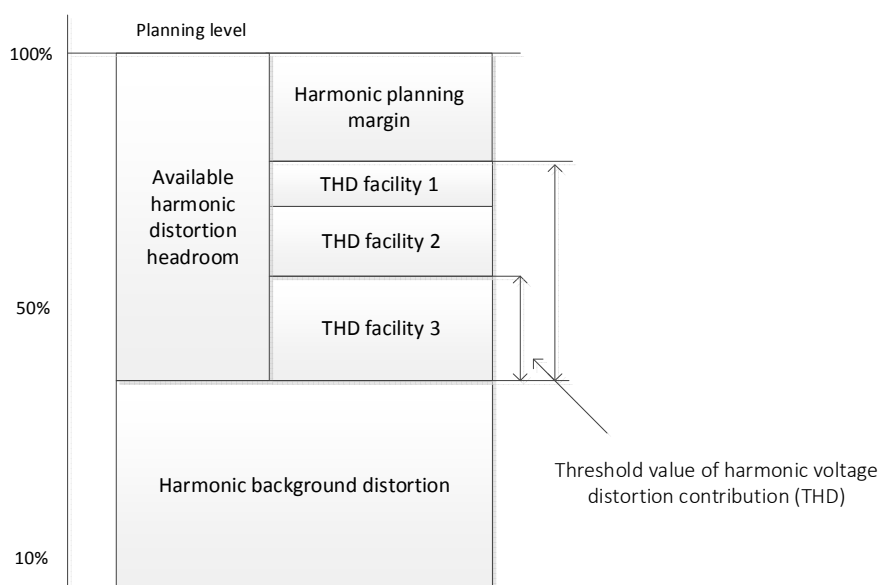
Planning level

100%

Available harmonic distortion headroom

Harmonic planning margin

THD facility 1

THD facility 2

50%

THD facility 3

Threshold value of harmonic voltage distortion contribution (THD)

Harmonic background distortion

10%